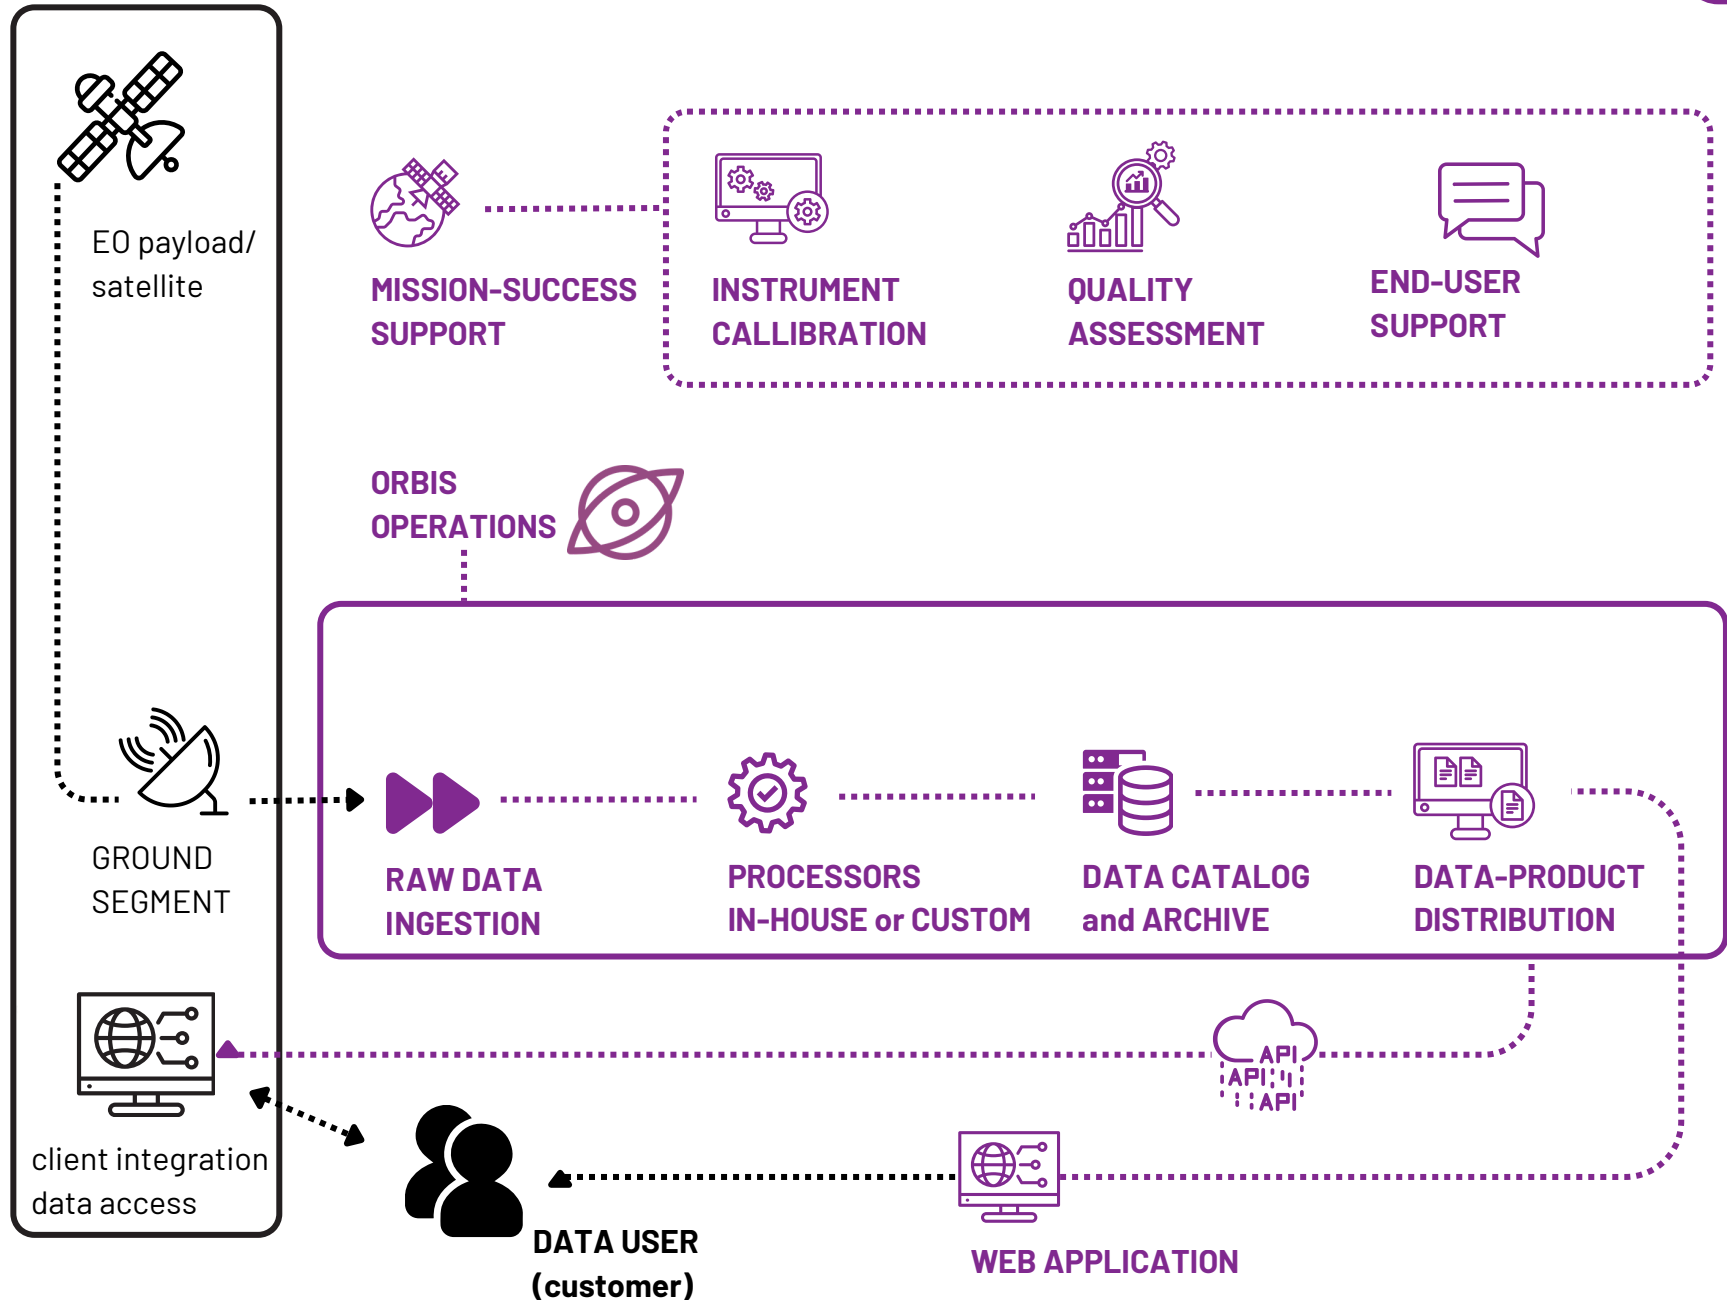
EO payload/ satellite

MISSION-SUCCESS SUPPORT

INSTRUMENT CALLIBRATION

QUALITY ASSESSMENT

END-USER SUPPORT

ORBIS OPERATIONS

GROUND SEGMENT

RAW DATA INGESTION

PROCESSORS IN-HOUSE or CUSTOM

DATA CATALOG and ARCHIVE

DATA-PRODUCT DISTRIBUTION

API
API
API

client integration data access

DATA USER (customer)

WEB APPLICATION